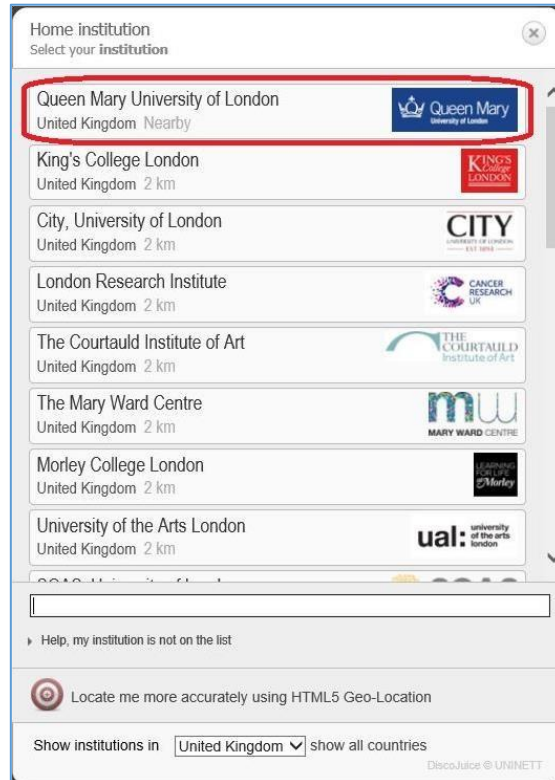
Home institution
Select your institution

Queen Mary University of London
United Kingdom Nearby
Queen Mary
University of London

King's College London
United Kingdom 2 km
KING'S College LONDON

City, University of London
United Kingdom 2 km
CITY
UNIVERSITY OF LONDON
EST 1894

London Research Institute
United Kingdom 2 km
CANCER RESEARCH UK

The Courtauld Institute of Art
United Kingdom 2 km
THE COURTAULD Institute of Art

The Mary Ward Centre
United Kingdom 2 km
mw
MARY WARD CENTRE

Morley College London
United Kingdom 2 km
LEARNING FOR LIFE Morley

University of the Arts London
United Kingdom 2 km
ual: university of the arts london

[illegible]

Help, my institution is not on the list

Locate me more accurately using HTML5 Geo-Location

Show institutions in United Kingdom show all countries

DiscoJuice © UNINETT